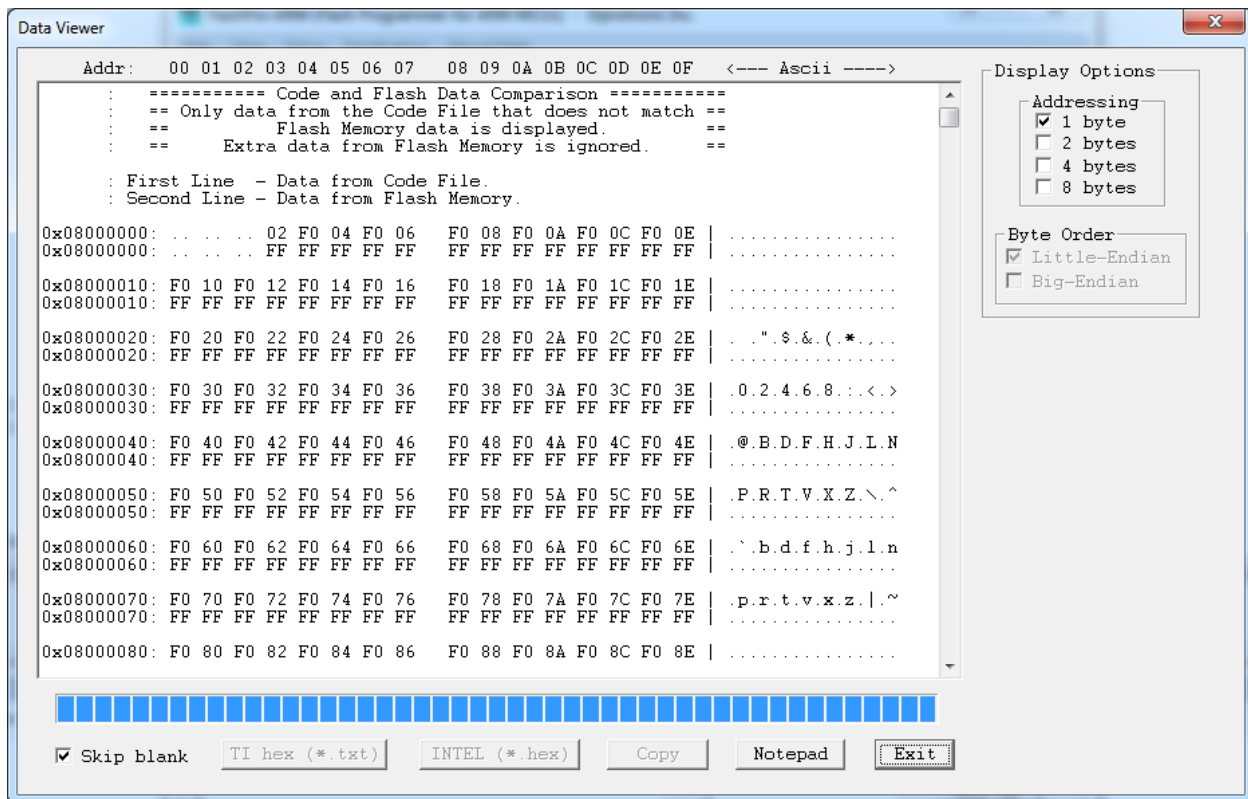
Data Viewer

Addr: 00 01 02 03 04 05 06 07 08 09 0A 0B 0C 0D 0E 0F <--- Ascii ---->

: =========== Code and Flash Data Comparison ===========
: == Only data from the Code File that does not match ==
: == Flash Memory data is displayed. ==
: == Extra data from Flash Memory is ignored. ==

: First Line - Data from Code File.
: Second Line - Data from Flash Memory.

0x08000000: .. .. .. 02 F0 04 F0 06 F0 08 F0 0A F0 0C F0 0E | ................
0x08000000: .. .. .. FF FF FF FF FF FF FF FF FF FF FF FF FF | ................

0x08000010: F0 10 F0 12 F0 14 F0 16 F0 18 F0 1A F0 1C F0 1E | ................
0x08000010: FF FF FF FF FF FF FF FF FF FF FF FF FF FF FF FF | ................

0x08000020: F0 20 F0 22 F0 24 F0 26 F0 28 F0 2A F0 2C F0 2E | . .".$.&.(.*.,..
0x08000020: FF FF FF FF FF FF FF FF FF FF FF FF FF FF FF FF | ................

0x08000030: F0 30 F0 32 F0 34 F0 36 F0 38 F0 3A F0 3C F0 3E | .0.2.4.6.8.:.<.>
0x08000030: FF FF FF FF FF FF FF FF FF FF FF FF FF FF FF FF | ................

0x08000040: F0 40 F0 42 F0 44 F0 46 F0 48 F0 4A F0 4C F0 4E | .@.B.D.F.H.J.L.N
0x08000040: FF FF FF FF FF FF FF FF FF FF FF FF FF FF FF FF | ................

0x08000050: F0 50 F0 52 F0 54 F0 56 F0 58 F0 5A F0 5C F0 5E | .P.R.T.V.X.Z.\.^
0x08000050: FF FF FF FF FF FF FF FF FF FF FF FF FF FF FF FF | ................

0x08000060: F0 60 F0 62 F0 64 F0 66 F0 68 F0 6A F0 6C F0 6E | .`.b.d.f.h.j.l.n
0x08000060: FF FF FF FF FF FF FF FF FF FF FF FF FF FF FF FF | ................

0x08000070: F0 70 F0 72 F0 74 F0 76 F0 78 F0 7A F0 7C F0 7E | .p.r.t.v.x.z.|.~
0x08000070: FF FF FF FF FF FF FF FF FF FF FF FF FF FF FF FF | ................

0x08000080: F0 80 F0 82 F0 84 F0 86 F0 88 F0 8A F0 8C F0 8E | ................

Display Options
Addressing
1 byte
2 bytes
4 bytes
8 bytes
Byte Order
Little-Endian
Big-Endian

Skip blank
TI hex (*.txt)
INTEL (*.hex)
Copy
Notepad
Exit